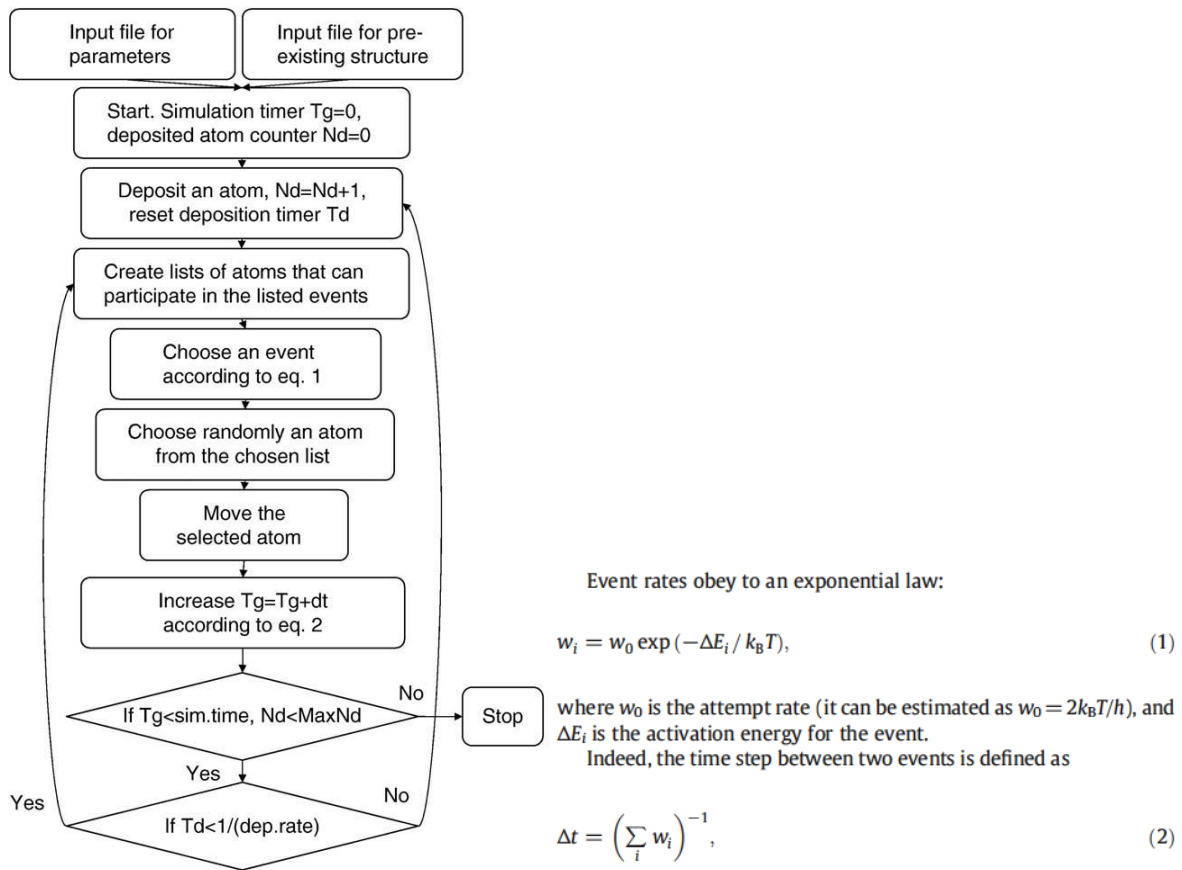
Input file for parameters

Input file for pre-existing structure

Start. Simulation timer Tg=0, deposited atom counter Nd=0

Deposit an atom, Nd=Nd+1, reset deposition timer Td

Create lists of atoms that can participate in the listed events

Choose an event according to eq. 1

Choose randomly an atom from the chosen list

Move the selected atom

Increase Tg=Tg+dt according to eq. 2

If Tg<sim.time, Nd<MaxNd

No

Stop

Yes

If Td<1/(dep.rate)

Yes

No

Event rates obey to an exponential law:

$w_i = w_0 \exp(-\Delta E_i / k_B T),$ (1)

where $w_0$ is the attempt rate (it can be estimated as $w_0 = 2k_B T/h$), and $\Delta E_i$ is the activation energy for the event.

Indeed, the time step between two events is defined as

$\Delta t = \left(\sum_i w_i\right)^{-1},$ (2)